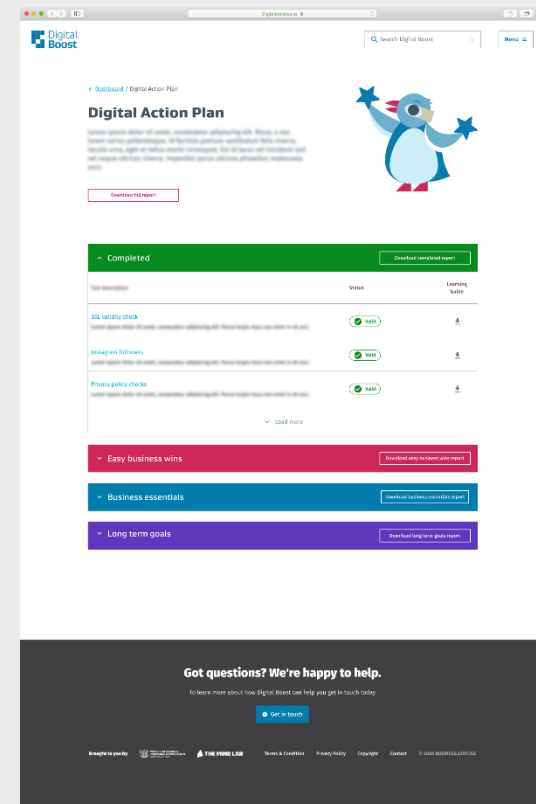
digitalboost.co.nz

Digital Boost

Search Digital Boost

Menu

< Dashboard / Digital Action Plan

Digital Action Plan

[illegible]

Download full report

Completed

Download completed report

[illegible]

Status

Learning Guide

SSL validity check

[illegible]

Valid

Instagram followers

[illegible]

Valid

Privacy policy checks

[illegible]

Valid

Load more

Easy business wins

Download easy business wins report

Business essentials

Download business essentials report

Long term goals

Download long term goals report

Got questions? We're happy to help.

To learn more about how Digital Boost can help you get in touch today

Get in touch

Brought to you by

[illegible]

THE PURE LAB

Terms & Condition

Privacy Policy

Copyright

Contact

© 2020 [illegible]